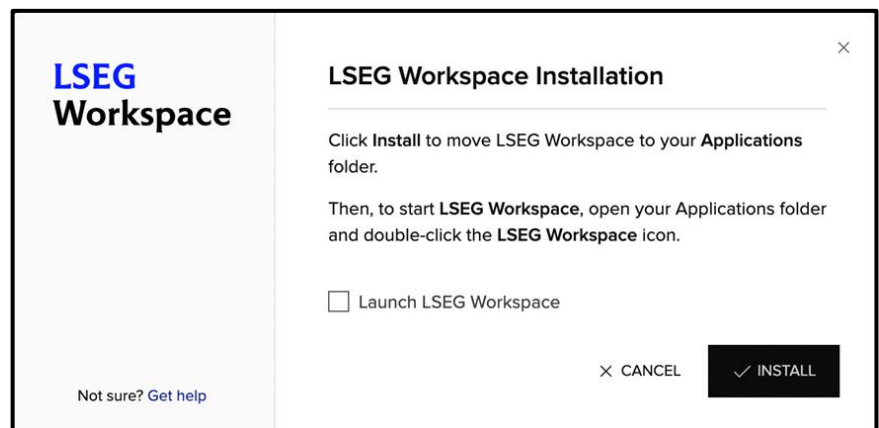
LSEG
Workspace

Not sure? Get help

×

LSEG Workspace Installation

Click Install to move LSEG Workspace to your Applications folder.

Then, to start LSEG Workspace, open your Applications folder and double-click the LSEG Workspace icon.

Launch LSEG Workspace

× CANCEL

✓ INSTALL